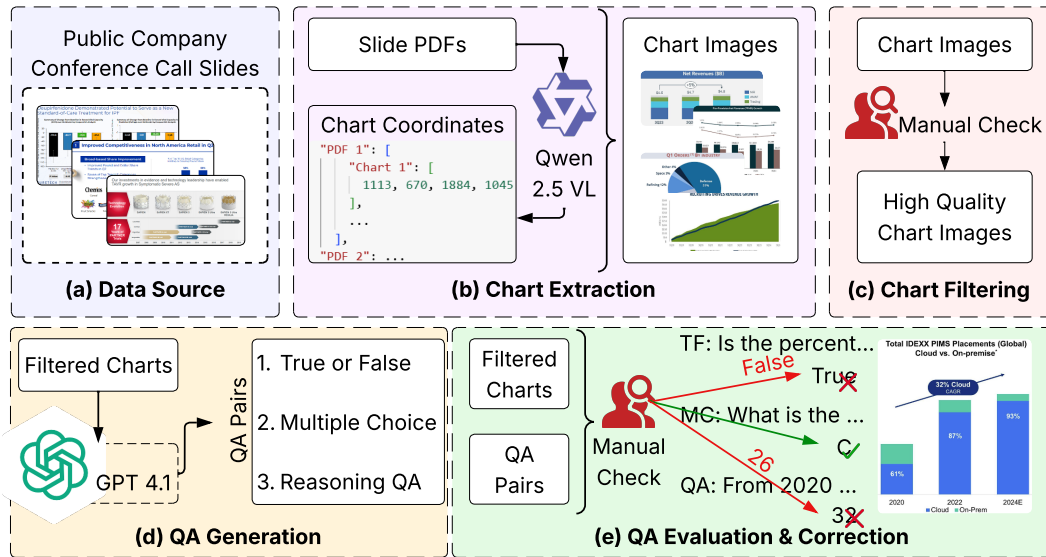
Public Company Conference Call Slides

(a) Data Source

Slide PDFs

Chart Coordinates
"PDF 1": [
"Chart 1": [
1113, 670, 1884, 1045
],
...
],
"PDF 2": ...

Qwen 2.5 VL

Chart Images

(b) Chart Extraction

Chart Images

Manual Check

High Quality Chart Images

(c) Chart Filtering

Filtered Charts

GPT 4.1

QA Pairs

1. True or False

2. Multiple Choice

3. Reasoning QA

(d) QA Generation

Filtered Charts

QA Pairs

Manual Check

TF: Is the percent...

False

True

MC: What is the ...

C

QA: From 2020 ...

26

32

Total IDEXX PIMS Placements (Global) Cloud vs. On-premise

32% Cloud CAGR

61%

87%

93%

2020

2022

2024E

Cloud On-Prem

(e) QA Evaluation & Correction